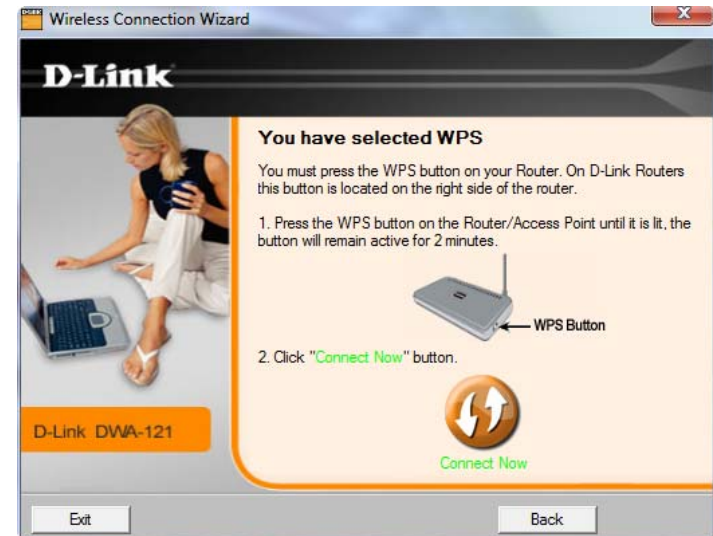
Wireless Connection Wizard

D-Link

You have selected WPS

You must press the WPS button on your Router. On D-Link Routers this button is located on the right side of the router.

1. Press the WPS button on the Router/Access Point until it is lit, the button will remain active for 2 minutes.

WPS Button

2. Click "Connect Now" button.

Connect Now

D-Link DWA-121

Exit

Back